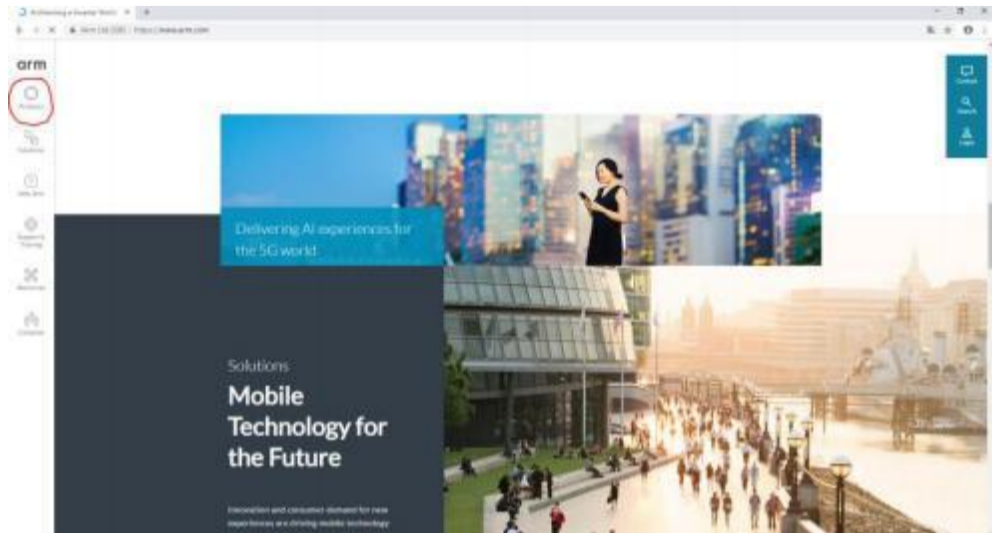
arm

Products

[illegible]

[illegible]

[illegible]

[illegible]

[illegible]

Contact

Search

Login

Delivering AI experiences for the 5G world

Solutions

Mobile Technology for the Future

Innovation and consumer demand for new experiences are driving mobile technology